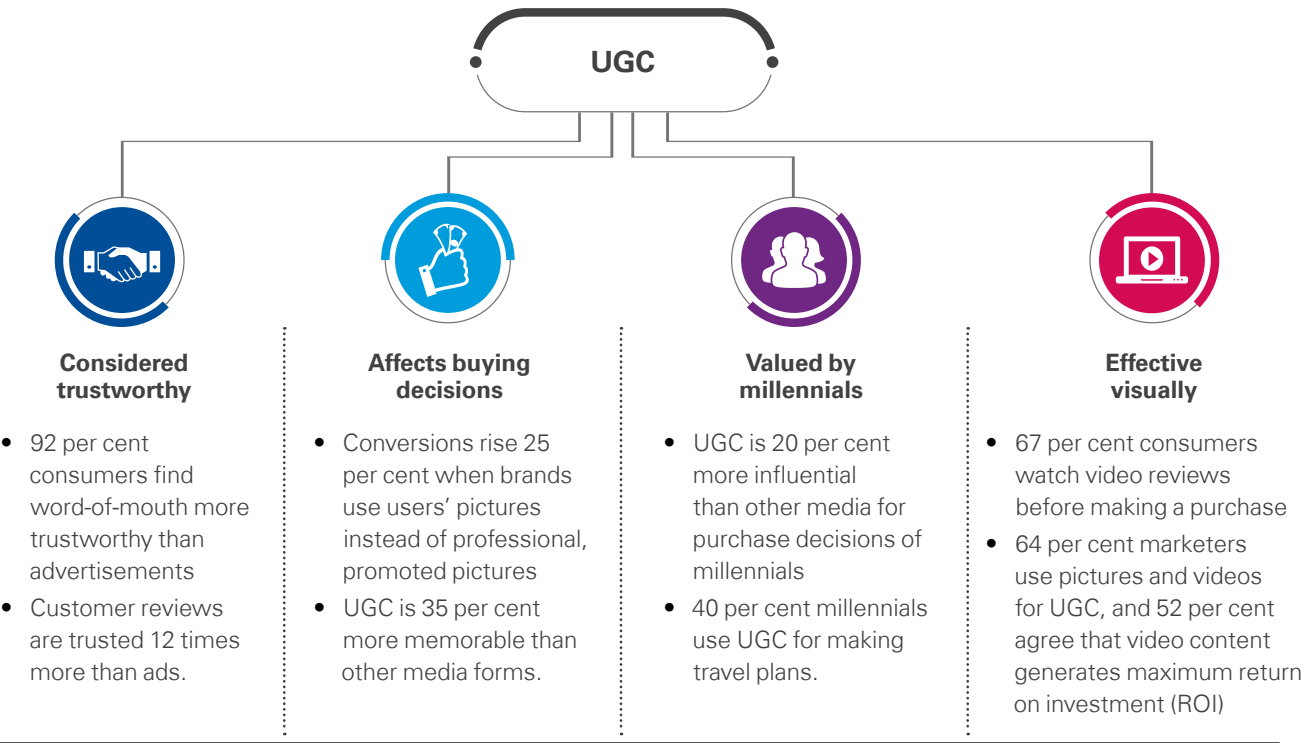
UGC

Considered trustworthy

- 92 per cent consumers find word-of-mouth more trustworthy than advertisements
- Customer reviews are trusted 12 times more than ads.

Affects buying decisions

- Conversions rise 25 per cent when brands use users' pictures instead of professional, promoted pictures
- UGC is 35 per cent more memorable than other media forms.

Valued by millennials

- UGC is 20 per cent more influential than other media for purchase decisions of millennials
- 40 per cent millennials use UGC for making travel plans.

Effective visually

- 67 per cent consumers watch video reviews before making a purchase
- 64 per cent marketers use pictures and videos for UGC, and 52 per cent agree that video content generates maximum return on investment (ROI)